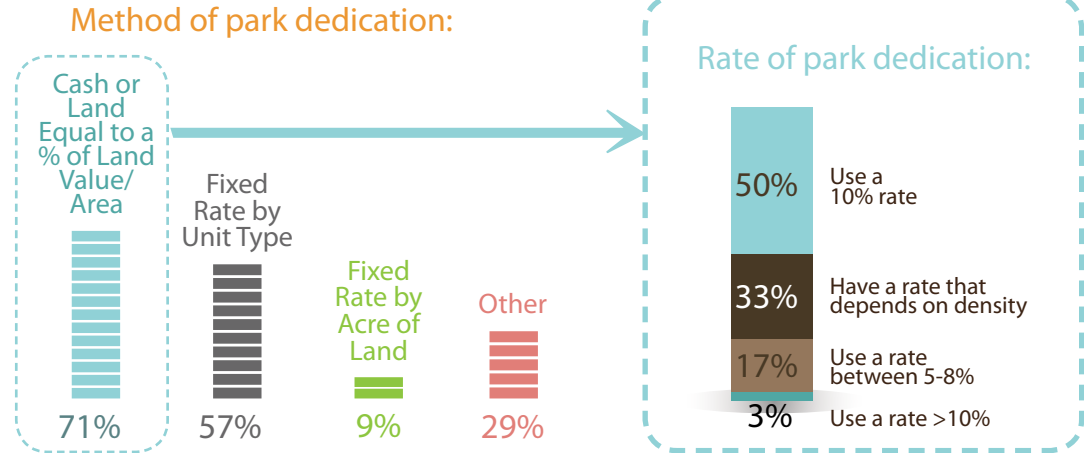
Method of park dedication:

Cash or Land Equal to a % of Land Value/ Area

71%

Fixed Rate by Unit Type

57%

Fixed Rate by Acre of Land

9%

Other

29%

Rate of park dedication:

50% Use a 10% rate

33% Have a rate that depends on density

17% Use a rate between 5-8%

3% Use a rate >10%